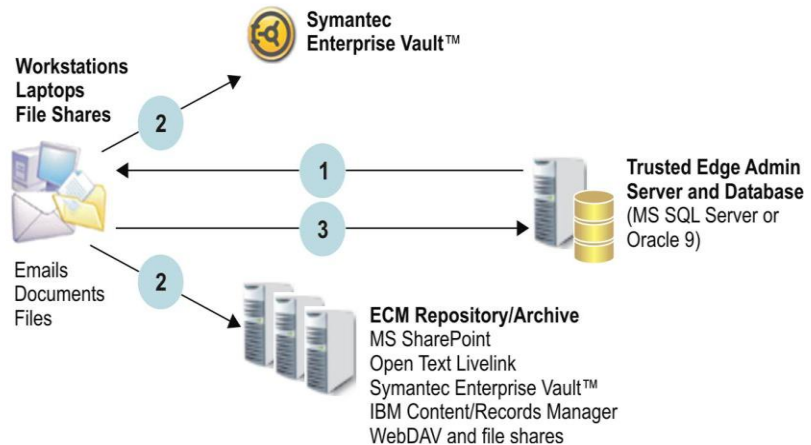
Symantec
Enterprise Vault™

Workstations
Laptops
File Shares

2

1

Trusted Edge Admin
Server and Database
(MS SQL Server or
Oracle 9)

3

Emails
Documents
Files

2

ECM Repository/Archive
MS SharePoint
Open Text Livelink
Symantec Enterprise Vault™
IBM Content/Records Manager
WebDAV and file shares